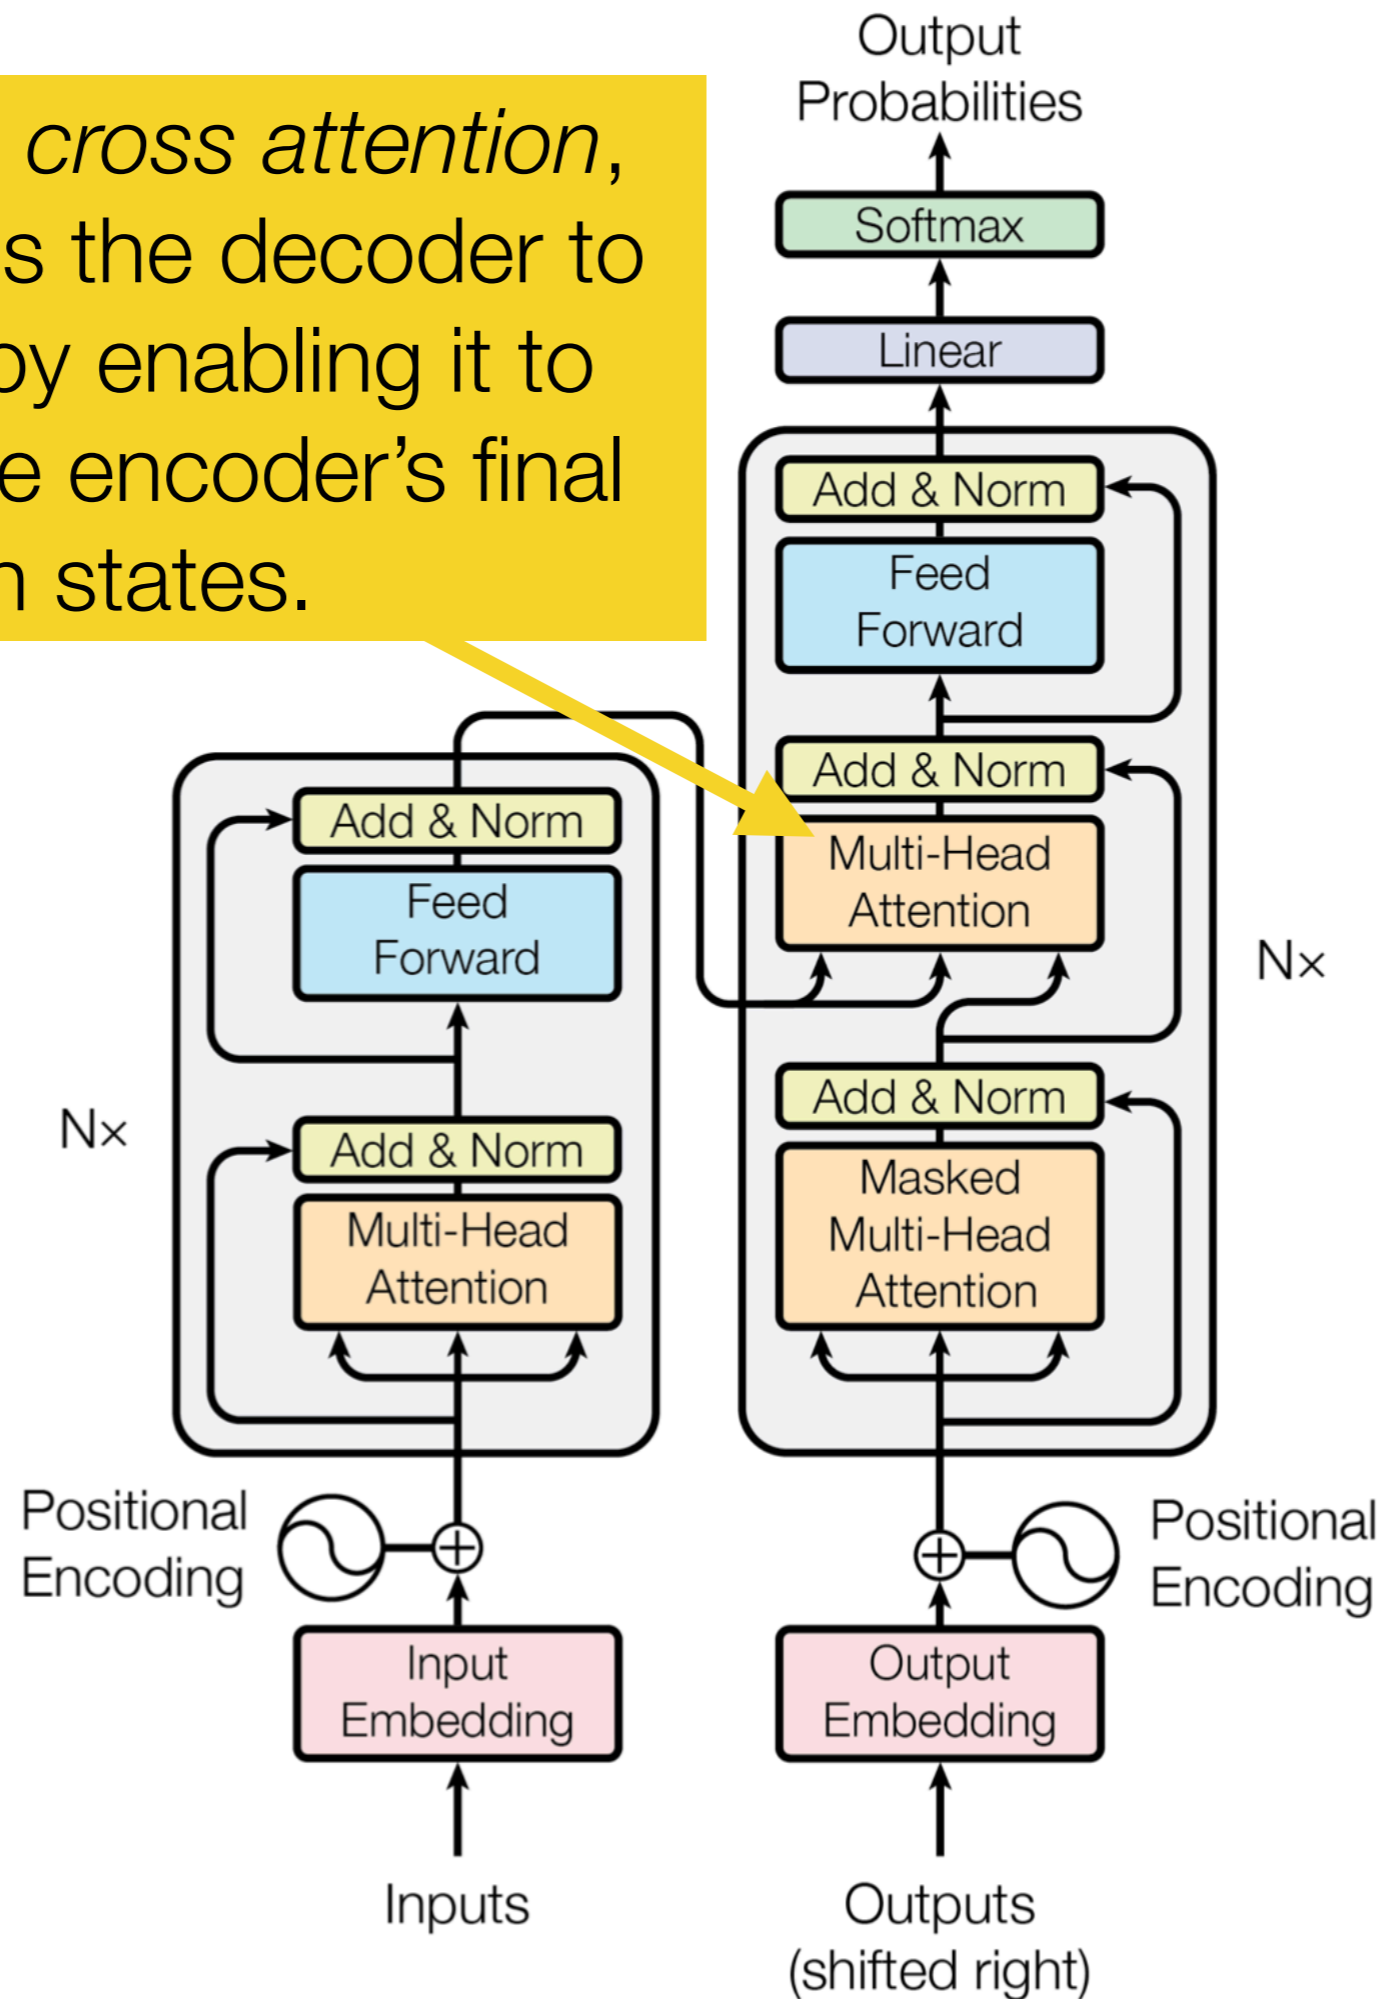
cross attention, s the decoder to by enabling it to e encoder's final n states.

Output Probabilities

Softmax

Linear

Add & Norm

Feed Forward

Add & Norm

Multi-Head Attention

Add & Norm

Masked Multi-Head Attention

Nx

Add & Norm

Feed Forward

Add & Norm

Multi-Head Attention

Nx

Positional Encoding

Positional Encoding

Input Embedding

Output Embedding

Inputs

Outputs (shifted right)